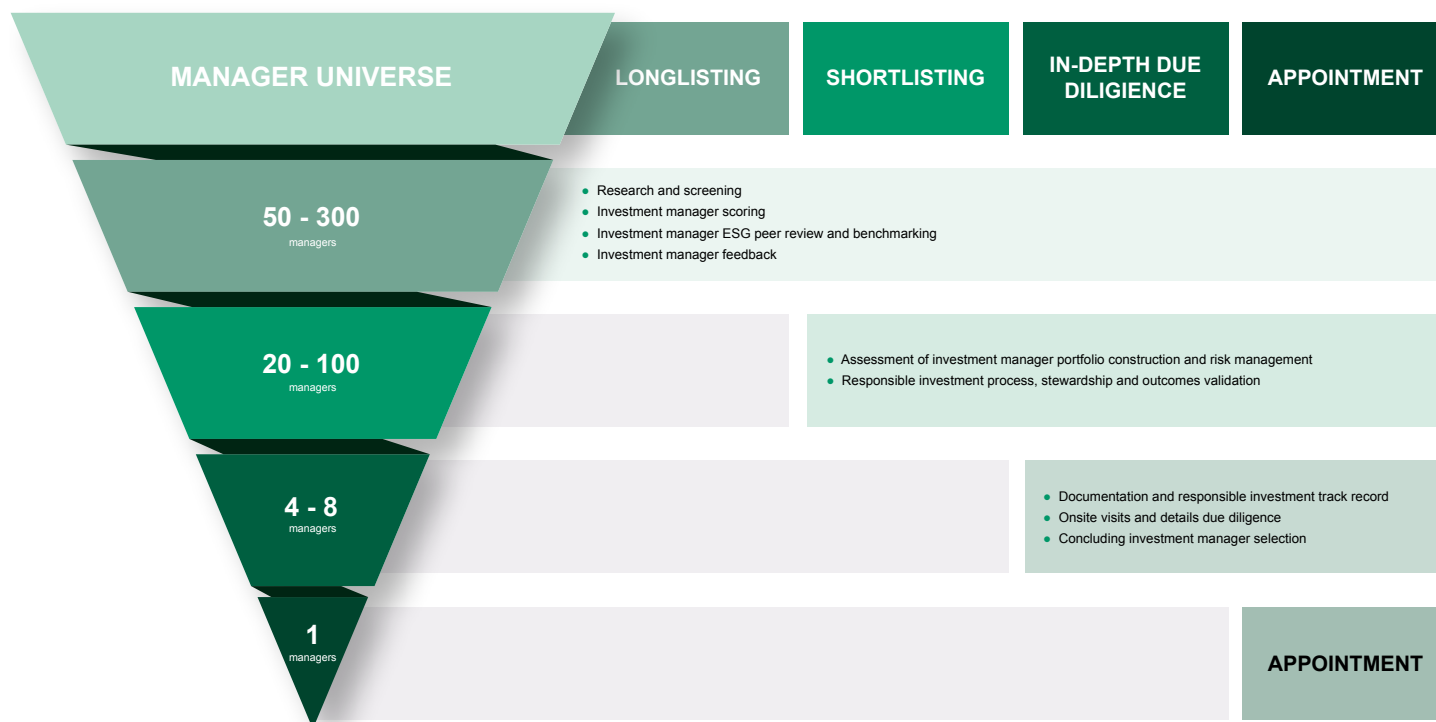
MANAGER UNIVERSE

LONGLISTING

SHORTLISTING

IN-DEPTH DUE DILIGIENCE

APPOINTMENT

50 - 300
managers

- Research and screening
- Investment manager scoring
- Investment manager ESG peer review and benchmarking
- Investment manager feedback

20 - 100
managers

- Assessment of investment manager portfolio construction and risk management
- Responsible investment process, stewardship and outcomes validation

4 - 8
managers

- Documentation and responsible investment track record
- Onsite visits and details due diligence
- Concluding investment manager selection

1
managers

APPOINTMENT